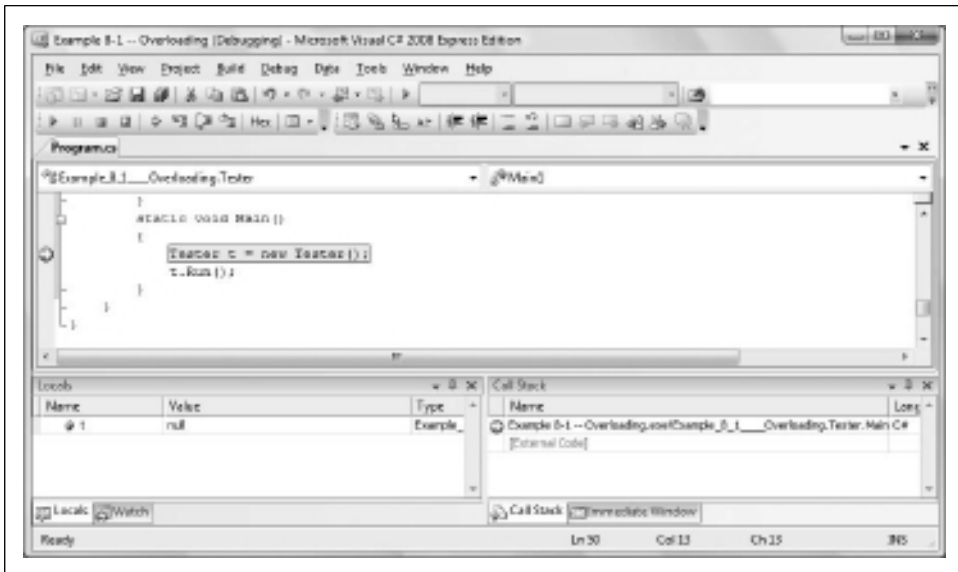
Example 8-1 -- Overloading (Debugging) - Microsoft Visual C# 2008 Express Edition

File Edit View Project Build Debug Data Tools Window Help

Hex

Program.cs

Example_8_1___Overloading.Tester

Main()

}
static void Main()
{
Tester t = new Tester();
t.Run();
}
}
}

Locals

| Name | Value | Type |
|---|---|---|
| t | null | Example_ |

Locals Watch

Call Stack

| Name | Lang |
|---|---|
| Example 8-1 -- Overloading.exe!Example_8_1___Overloading.Tester.Main | C# |
| [External Code] | |

Call Stack Immediate Window

Ready Ln 50 Col 13 Ch 13 INS